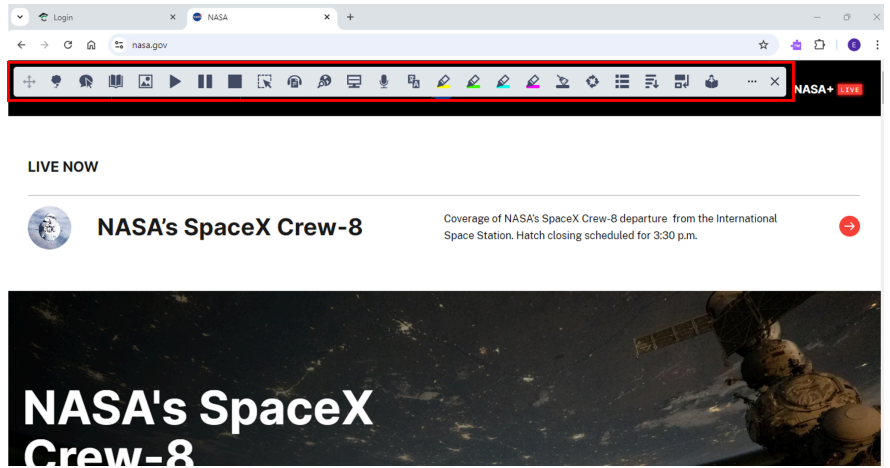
Login

NASA

nasa.gov

E

NASA+ LIVE

LIVE NOW

NASA's SpaceX Crew-8

Coverage of NASA's SpaceX Crew-8 departure from the International Space Station. Hatch closing scheduled for 3:30 p.m.

NASA's SpaceX Crew-8